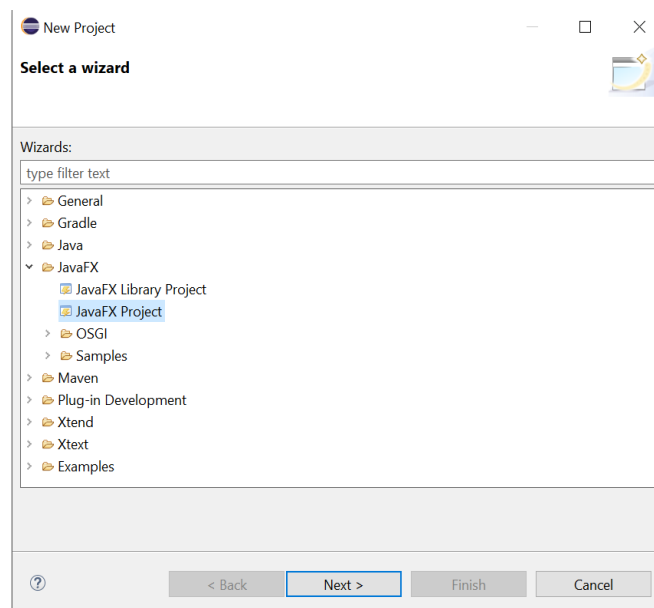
New Project

Select a wizard

Wizards:

type filter text

General
Gradle
Java
JavaFX
JavaFX Library Project
JavaFX Project
OSGI
Samples
Maven
Plug-in Development
Xtend
Xtext
Examples

?

< Back

Next >

Finish

Cancel